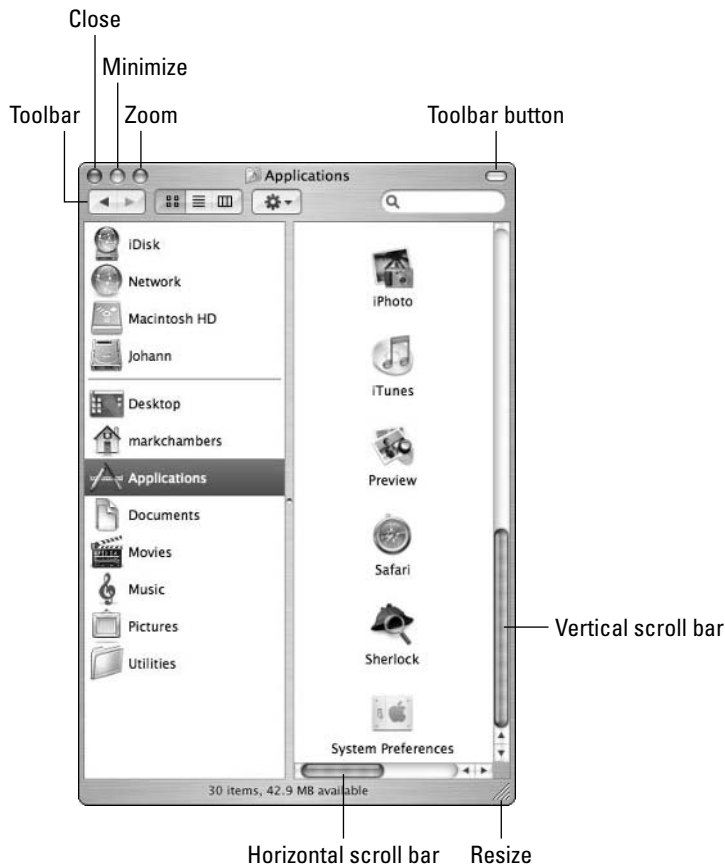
Close
Minimize
Toolbar
Zoom
Toolbar button
Applications
iDisk
Network
Macintosh HD
Johann
Desktop
markchambers
Applications
Documents
Movies
Music
Pictures
Utilities
iPhoto
iTunes
Preview
Safari
Sherlock
System Preferences
Vertical scroll bar
30 items, 42.9 MB available
Horizontal scroll bar
Resize